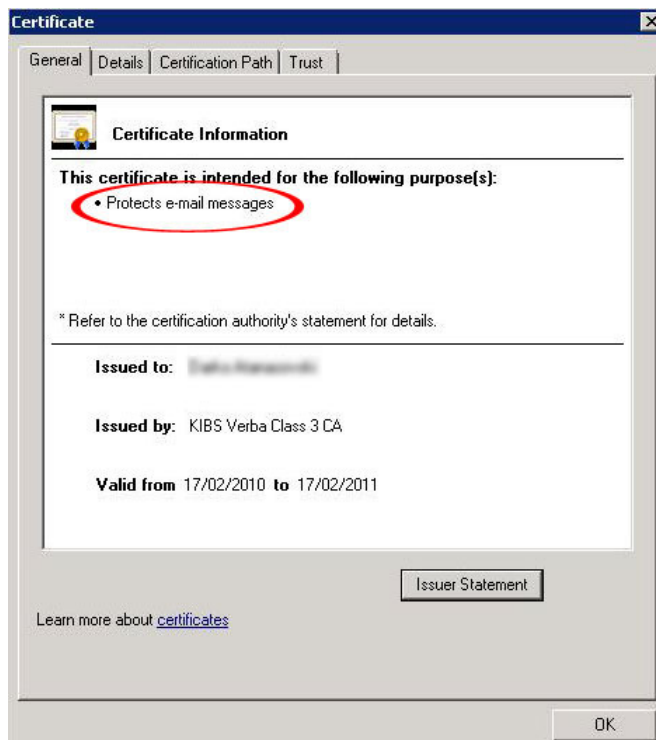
Certificate

General | Details | Certification Path | Trust

Certificate Information

This certificate is intended for the following purpose(s):
• Protects e-mail messages

* Refer to the certification authority's statement for details.

Issued to: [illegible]

Issued by: KIBS Verba Class 3 CA

Valid from 17/02/2010 to 17/02/2011

Issuer Statement

Learn more about certificates

OK